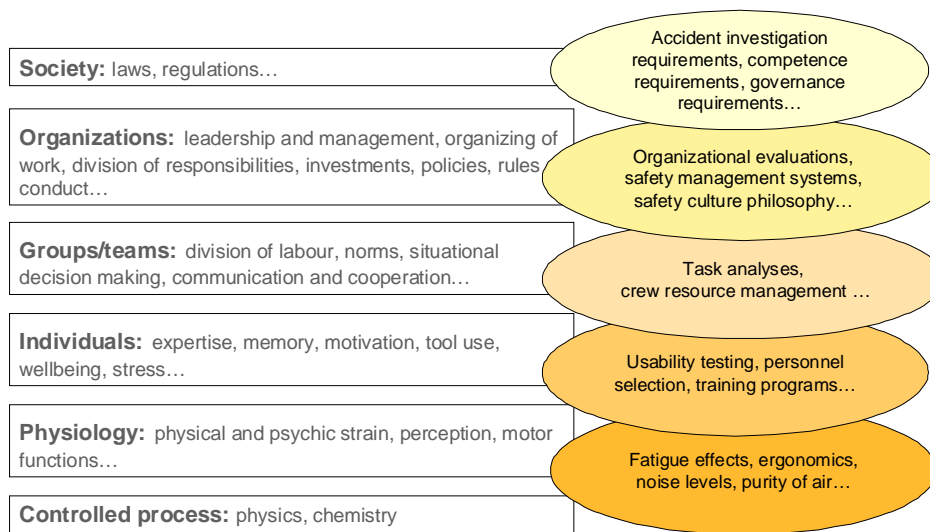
**Society:** laws, regulations…

Accident investigation requirements, competence requirements, governance requirements…

**Organizations:** leadership and management, organizing of work, division of responsibilities, investments, policies, rules conduct…

Organizational evaluations, safety management systems, safety culture philosophy…

**Groups/teams:** division of labour, norms, situational decision making, communication and cooperation…

Task analyses, crew resource management …

**Individuals:** expertise, memory, motivation, tool use, wellbeing, stress…

Usability testing, personnel selection, training programs…

**Physiology:** physical and psychic strain, perception, motor functions…

Fatigue effects, ergonomics, noise levels, purity of air…

**Controlled process:** physics, chemistry